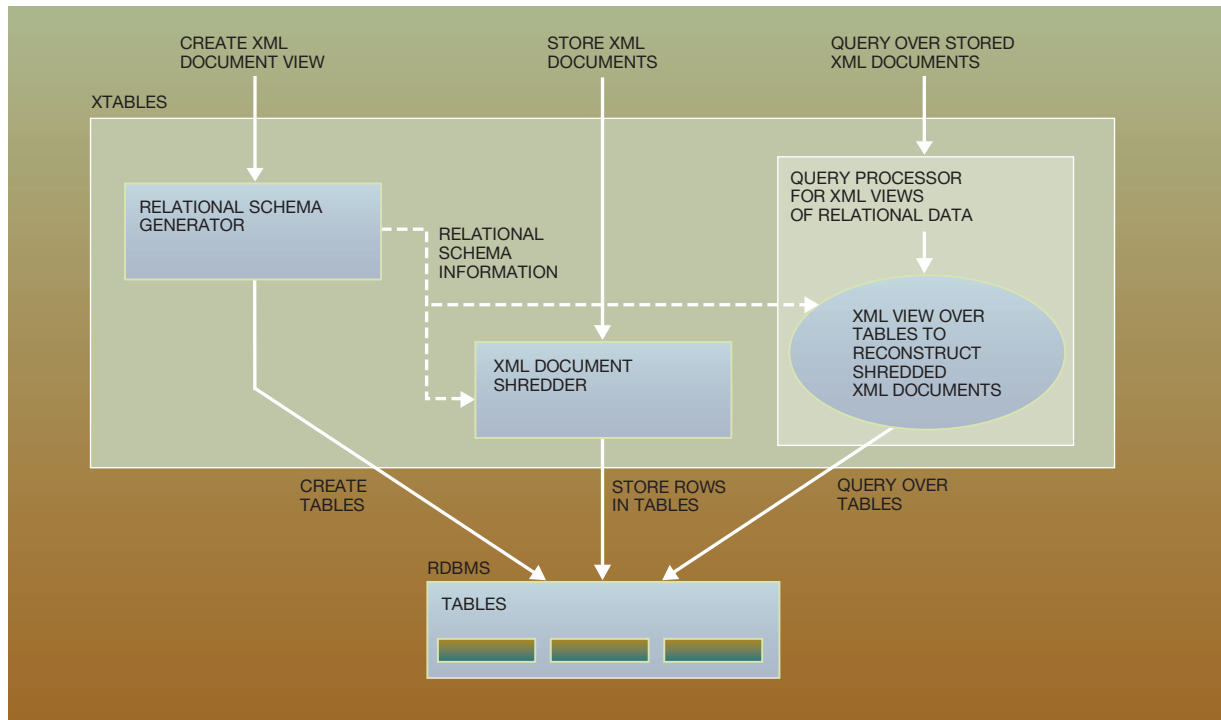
CREATE XML DOCUMENT VIEW

STORE XML DOCUMENTS

QUERY OVER STORED XML DOCUMENTS

XTABLES

RELATIONAL SCHEMA GENERATOR

RELATIONAL SCHEMA INFORMATION

QUERY PROCESSOR FOR XML VIEWS OF RELATIONAL DATA

XML VIEW OVER TABLES TO RECONSTRUCT SHREDDED XML DOCUMENTS

XML DOCUMENT SHREDDER

CREATE TABLES

STORE ROWS IN TABLES

QUERY OVER TABLES

RDBMS

TABLES